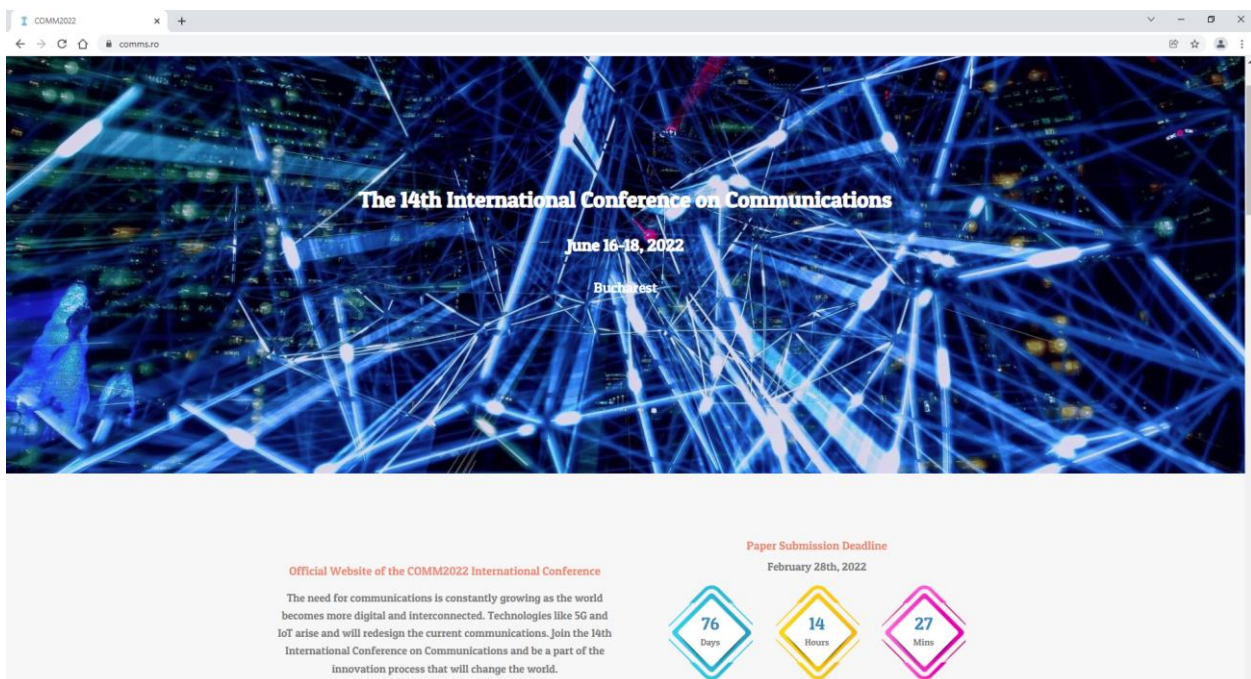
COMM2022

comms.ro

The 14th International Conference on Communications

June 16-18, 2022

Bucharest

Official Website of the COMM2022 International Conference

The need for communications is constantly growing as the world becomes more digital and interconnected. Technologies like 5G and IoT arise and will redesign the current communications. Join the 14th International Conference on Communications and be a part of the innovation process that will change the world.

Paper Submission Deadline

February 28th, 2022

76
Days

14
Hours

27
Mins